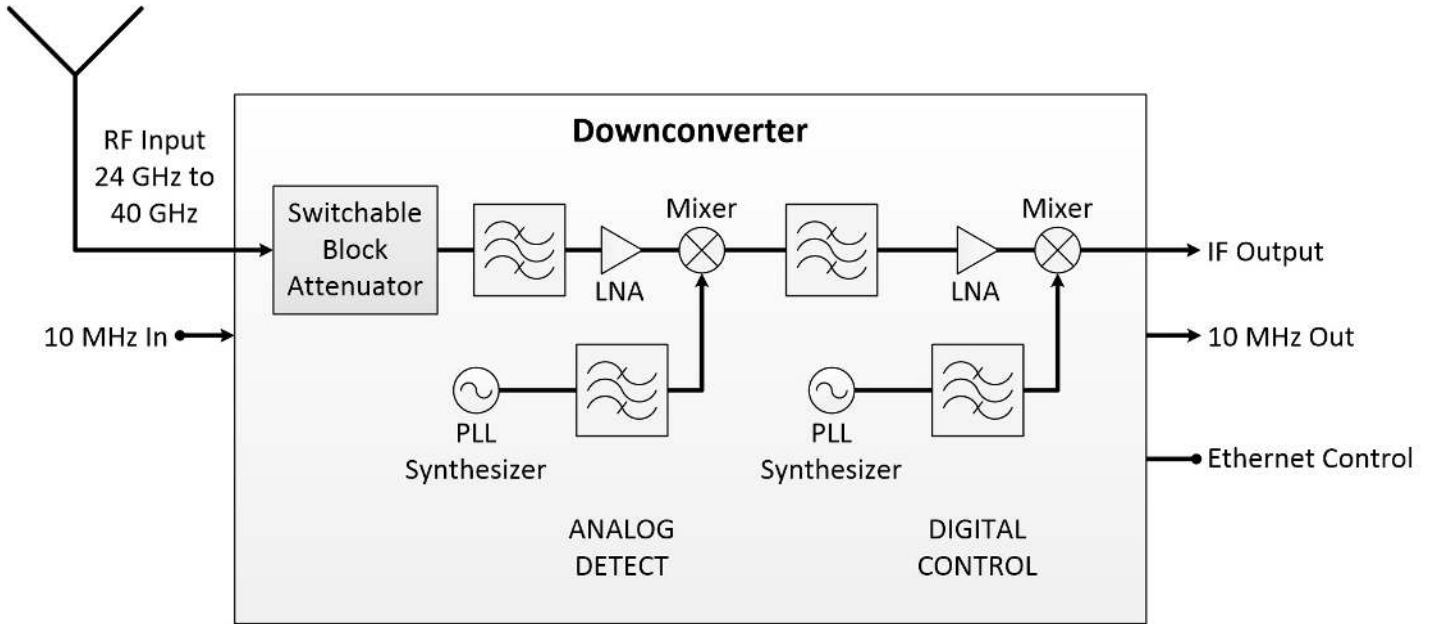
RF Input
24 GHz to
40 GHz

Downconverter

Switchable
Block
Attenuator

Mixer

LNA

Mixer

LNA

IF Output

10 MHz In

10 MHz Out

PLL
Synthesizer

PLL
Synthesizer

Ethernet Control

ANALOG
DETECT

DIGITAL
CONTROL